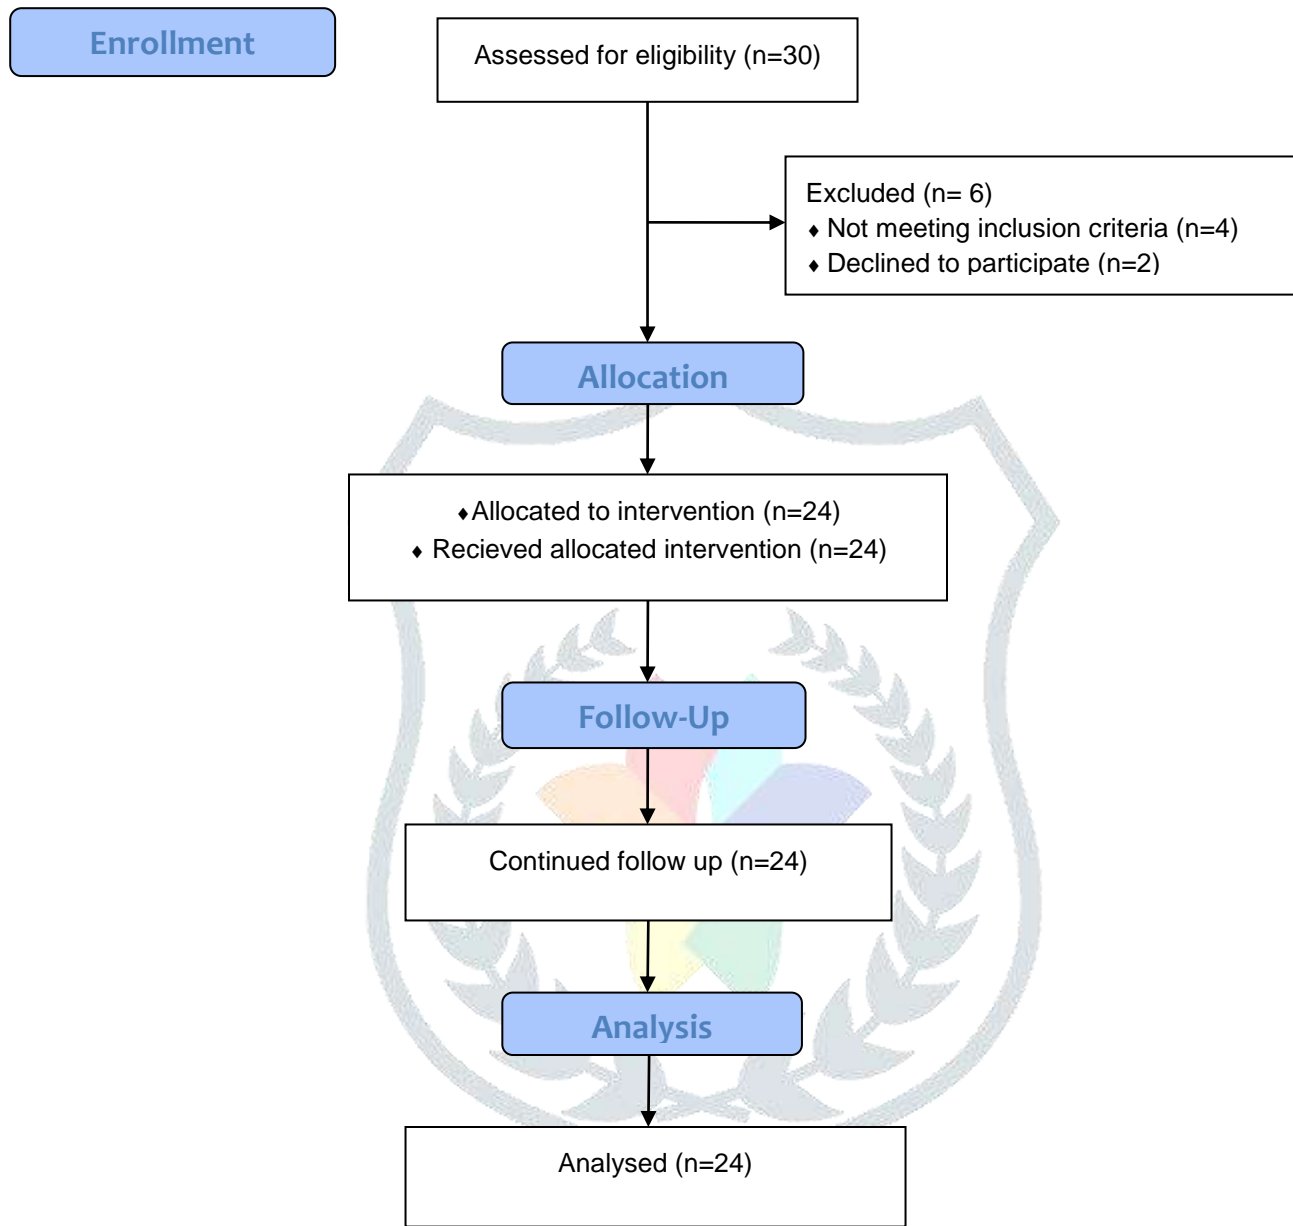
Enrollment

Assessed for eligibility (n=30)

Excluded (n= 6)
♦ Not meeting inclusion criteria (n=4)
♦ Declined to participate (n=2)

Allocation

♦Allocated to intervention (n=24)
♦ Recieved allocated intervention (n=24)

Follow-Up

Continued follow up (n=24)

Analysis

Analysed (n=24)